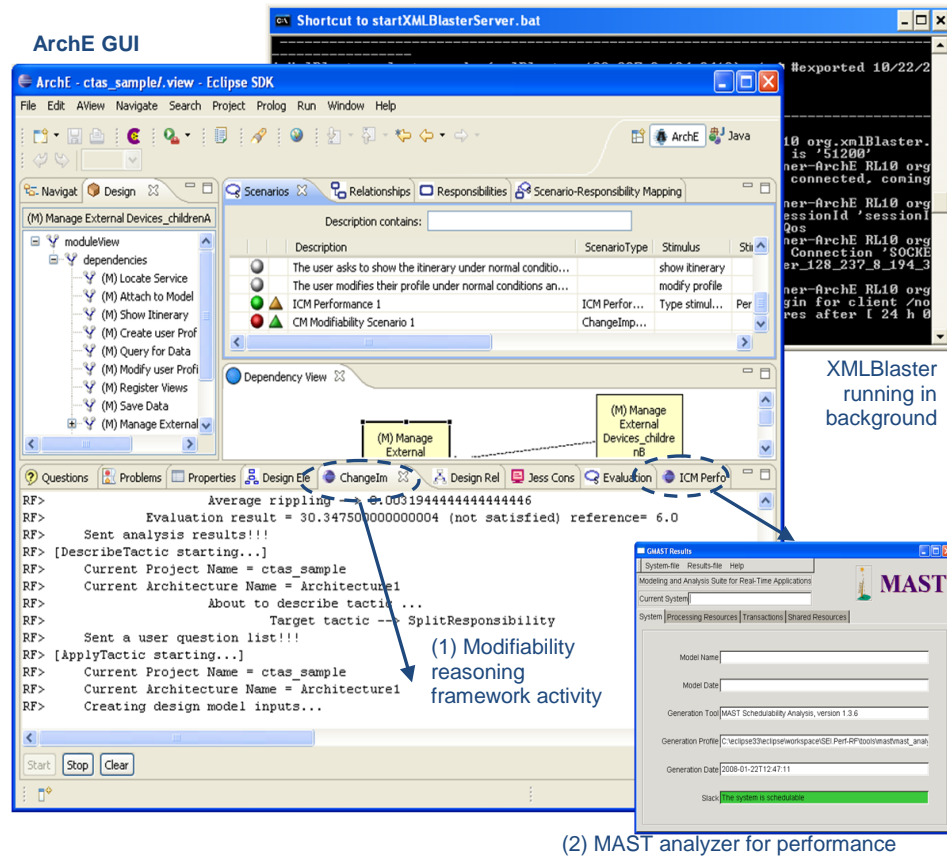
ArchE GUI

Shortcut to startXMLBlasterServer.bat

#exported 10/22/2

10 org.xmlBlaster.
is '51200'
ner-ArchE RL10 org
connected, coming

ner-ArchE RL10 org
essionId 'session
Qos
ner-ArchE RL10 org
Connection 'SOCKE
er_128_237_8_194_3

ner-ArchE RL10 org
gin for client /no
res after [ 24 h 0

XMLBlaster running in background

ArchE - ctas_sample/.view - Eclipse SDK

File Edit AView Navigate Search Project Prolog Run Window Help

ArchE Java

Navigat Design

(M) Manage External Devices_childrenA

moduleView
dependencies
(M) Locate Service
(M) Attach to Model
(M) Show Itinerary
(M) Create user Prof
(M) Query for Data
(M) Modify user Profi
(M) Register Views
(M) Save Data
(M) Manage External

Scenarios Relationships Responsibilities Scenario-Responsibility Mapping

Description contains:

| | | Description | ScenarioType | Stimulus | Sti |
|---|---|---|---|---|---|
| | | The user asks to show the itinerary under normal conditio... | | show itinerary | |
| | | The user modifies their profile under normal conditions an... | | modify profile | |
| | | ICM Performance 1 | ICM Perfor... | Type stimul... | Per |
| | | CM Modifiability Scenario 1 | ChangeImp... | | |

Dependency View

(M) Manage External

(M) Manage External Devices_childrenB

Questions Problems Properties Design Ele ChangeIm Design Rel Jess Cons Evaluation ICM Perfo

RF> Average rippling --> 0.0031944444444444446
RF> Evaluation result = 30.347500000000004 (not satisfied) reference= 6.0
RF> Sent analysis results!!!
RF> [DescribeTactic starting...]
RF> Current Project Name = ctas_sample
RF> Current Architecture Name = Architecture1
RF> About to describe tactic ...
RF> Target tactic --> SplitResponsibility
RF> Sent a user question list!!!
RF> [ApplyTactic starting...]
RF> Current Project Name = ctas_sample
RF> Current Architecture Name = Architecture1
RF> Creating design model inputs...

Start Stop Clear

(1) Modifiability reasoning framework activity

GMAST Results
System-file Results-file Help
Modeling and Analysis Suite for Real-Time Applications
MAST
Current System
System Processing Resources Transactions Shared Resources
Model Name
Model Date
Generation Tool MAST Schedulability Analysis, version 1.3.6
Generation Profile C:\eclipse33\eclipse\workspace\SEI.Perf-RF\tools\mast\mast_analy
Generation Date 2008-01-22T12:47:11
Slack The system is schedulable

(2) MAST analyzer for performance